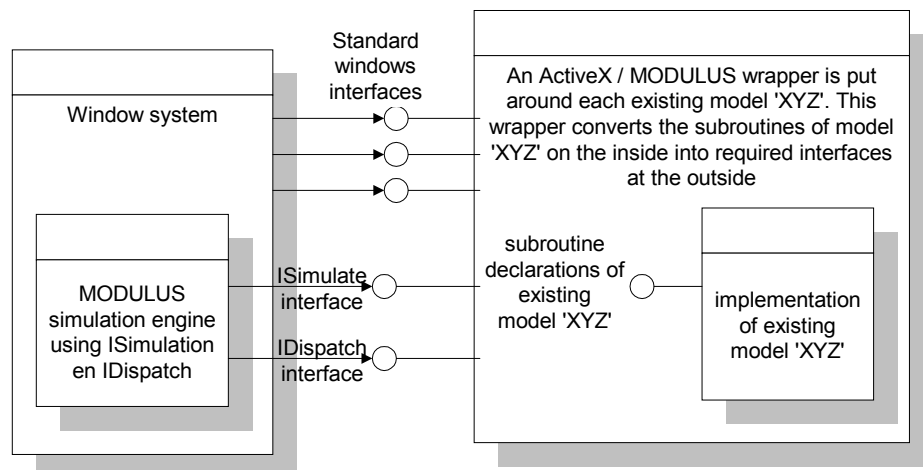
Window system

MODULUS simulation engine using ISimulation en IDispatch

Standard windows interfaces

ISimulate interface

IDispatch interface

An ActiveX / MODULUS wrapper is put around each existing model 'XYZ'. This wrapper converts the subroutines of model 'XYZ' on the inside into required interfaces at the outside

subroutine declarations of existing model 'XYZ'

implementation of existing model 'XYZ'